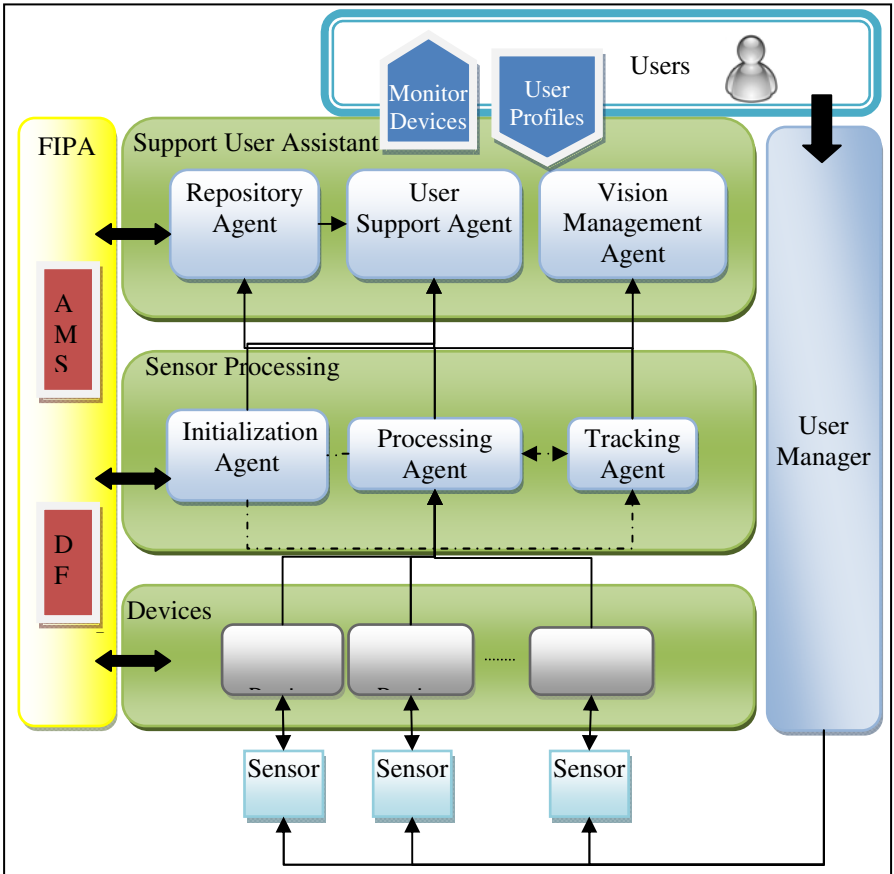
Monitor Devices

User Profiles

Users

FIPA

Support User Assistant

Repository Agent

User Support Agent

Vision Management Agent

A M S

Sensor Processing

Initialization Agent

Processing Agent

Tracking Agent

User Manager

D F

Devices

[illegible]

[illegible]

.........

Sensor

Sensor

Sensor